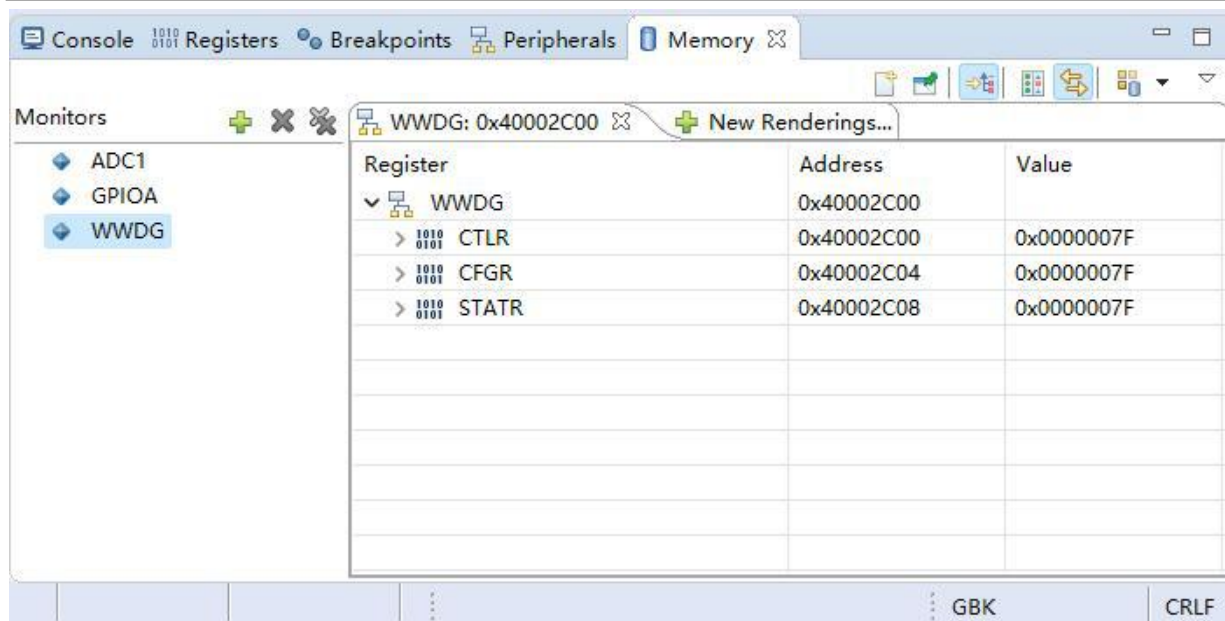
Console Registers Breakpoints Peripherals Memory

Monitors

ADC1
GPIOA
WWDG

WWDG: 0x40002C00

New Renderings...

| Register | Address | Value |
|---|---|---|
| WWDG | 0x40002C00 | |
| CTLR | 0x40002C00 | 0x0000007F |
| CFGR | 0x40002C04 | 0x0000007F |
| STATR | 0x40002C08 | 0x0000007F |

GBK CRLF